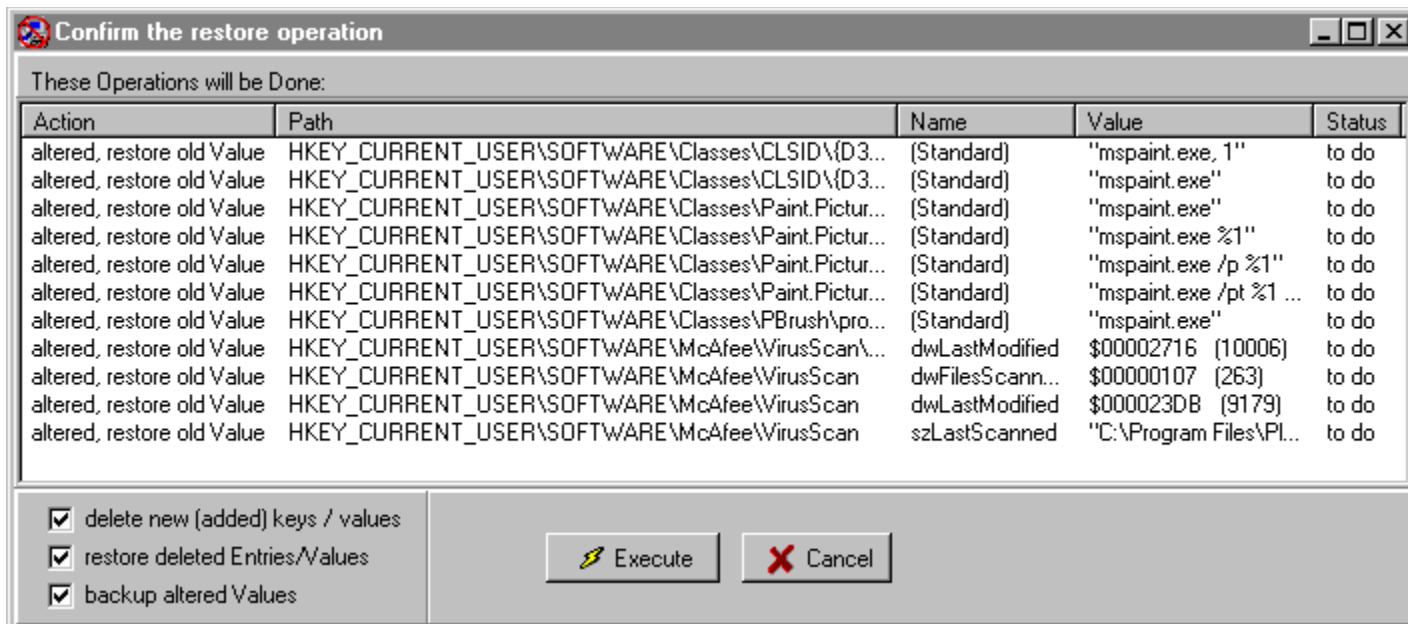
Confirm the restore operation

These Operations will be Done:

| Action | Path | Name | Value | Status |
|---|---|---|---|---|
| altered, restore old Value | HKEY_CURRENT_USER\SOFTWARE\Classes\CLSID\{D3... | (Standard) | "mspaint.exe, 1" | to do |
| altered, restore old Value | HKEY_CURRENT_USER\SOFTWARE\Classes\CLSID\{D3... | (Standard) | "mspaint.exe" | to do |
| altered, restore old Value | HKEY_CURRENT_USER\SOFTWARE\Classes\Paint.Pictur... | (Standard) | "mspaint.exe" | to do |
| altered, restore old Value | HKEY_CURRENT_USER\SOFTWARE\Classes\Paint.Pictur... | (Standard) | "mspaint.exe %1" | to do |
| altered, restore old Value | HKEY_CURRENT_USER\SOFTWARE\Classes\Paint.Pictur... | (Standard) | "mspaint.exe /p %1" | to do |
| altered, restore old Value | HKEY_CURRENT_USER\SOFTWARE\Classes\Paint.Pictur... | (Standard) | "mspaint.exe /pt %1 ... | to do |
| altered, restore old Value | HKEY_CURRENT_USER\SOFTWARE\Classes\PBrush\pro... | (Standard) | "mspaint.exe" | to do |
| altered, restore old Value | HKEY_CURRENT_USER\SOFTWARE\McAfee\VirusScan\... | dwLastModified | $00002716 (10006) | to do |
| altered, restore old Value | HKEY_CURRENT_USER\SOFTWARE\McAfee\VirusScan | dwFilesScann... | $00000107 (263) | to do |
| altered, restore old Value | HKEY_CURRENT_USER\SOFTWARE\McAfee\VirusScan | dwLastModified | $000023DB (9179) | to do |
| altered, restore old Value | HKEY_CURRENT_USER\SOFTWARE\McAfee\VirusScan | szLastScanned | "C:\Program Files\Pl... | to do |

delete new (added) keys / values
restore deleted Entries/Values
backup altered Values

Execute
Cancel